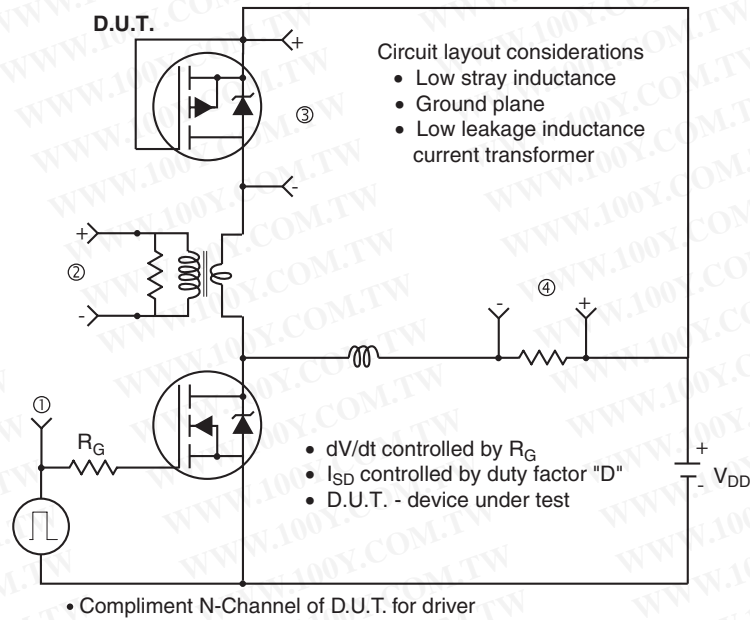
D.U.T.

+

Circuit layout considerations
• Low stray inductance
• Ground plane
• Low leakage inductance current transformer

③

-

+

②

-

④

-

+

①

$R_G$

• dV/dt controlled by $R_G$
• $I_{SD}$ controlled by duty factor "D"
• D.U.T. - device under test

+

-

$V_{DD}$

• Compliment N-Channel of D.U.T. for driver

WWW.100Y.COM.TW